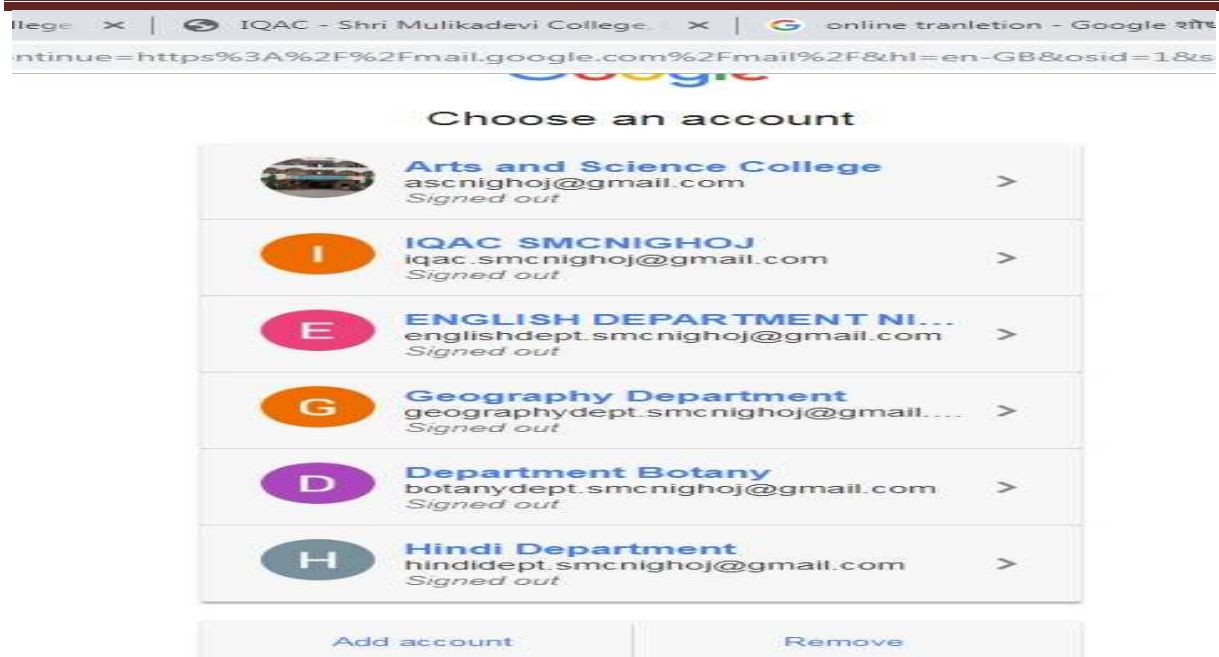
llege × | IQAC - Shri Mulikadevi College × | online tranletion - Google शोध

ntinue=https%3A%2F%2Fmail.google.com%2Fmail%2F&hl=en-GB&osid=1&s

Google

Choose an account

Arts and Science College
ascnighoj@gmail.com
Signed out
>

I
IQAC SMCNIGHOJ
iqac.smcnighoj@gmail.com
Signed out
>

E
ENGLISH DEPARTMENT NI...
englishdept.smcnighoj@gmail.com
Signed out
>

G
Geography Department
geographydept.smcnighoj@gmail....
Signed out
>

D
Department Botany
botanydept.smcnighoj@gmail.com
Signed out
>

H
Hindi Department
hindidept.smcnighoj@gmail.com
Signed out
>

Add account

Remove